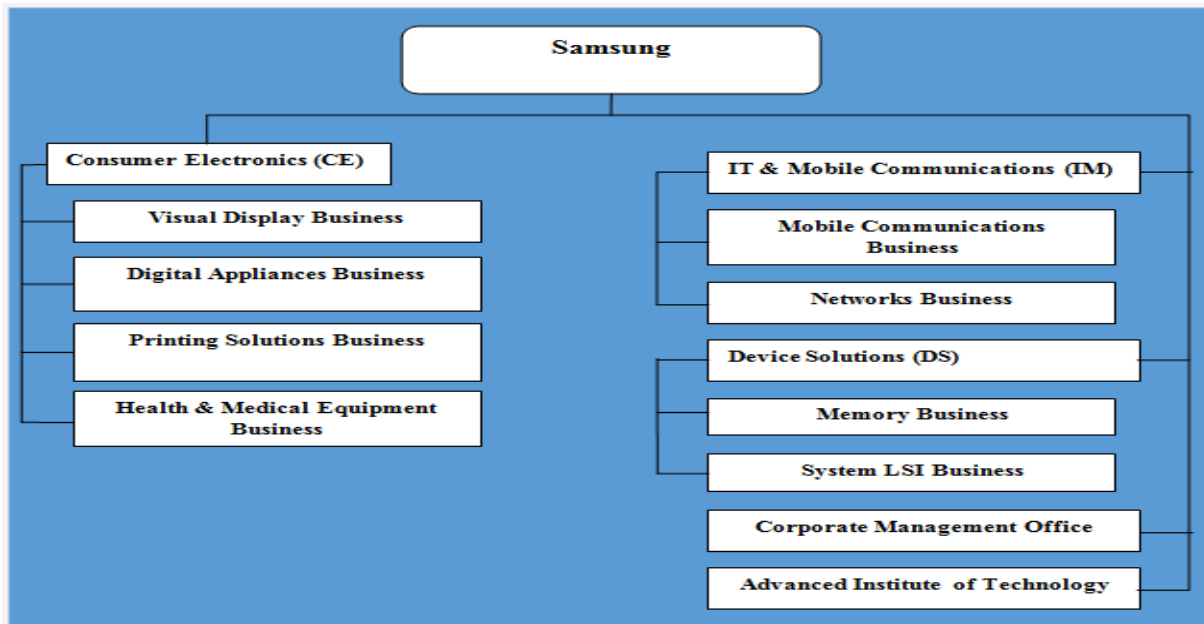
Samsung

Consumer Electronics (CE)

Visual Display Business

Digital Appliances Business

Printing Solutions Business

Health & Medical Equipment Business

IT & Mobile Communications (IM)

Mobile Communications Business

Networks Business

Device Solutions (DS)

Memory Business

System LSI Business

Corporate Management Office

Advanced Institute of Technology